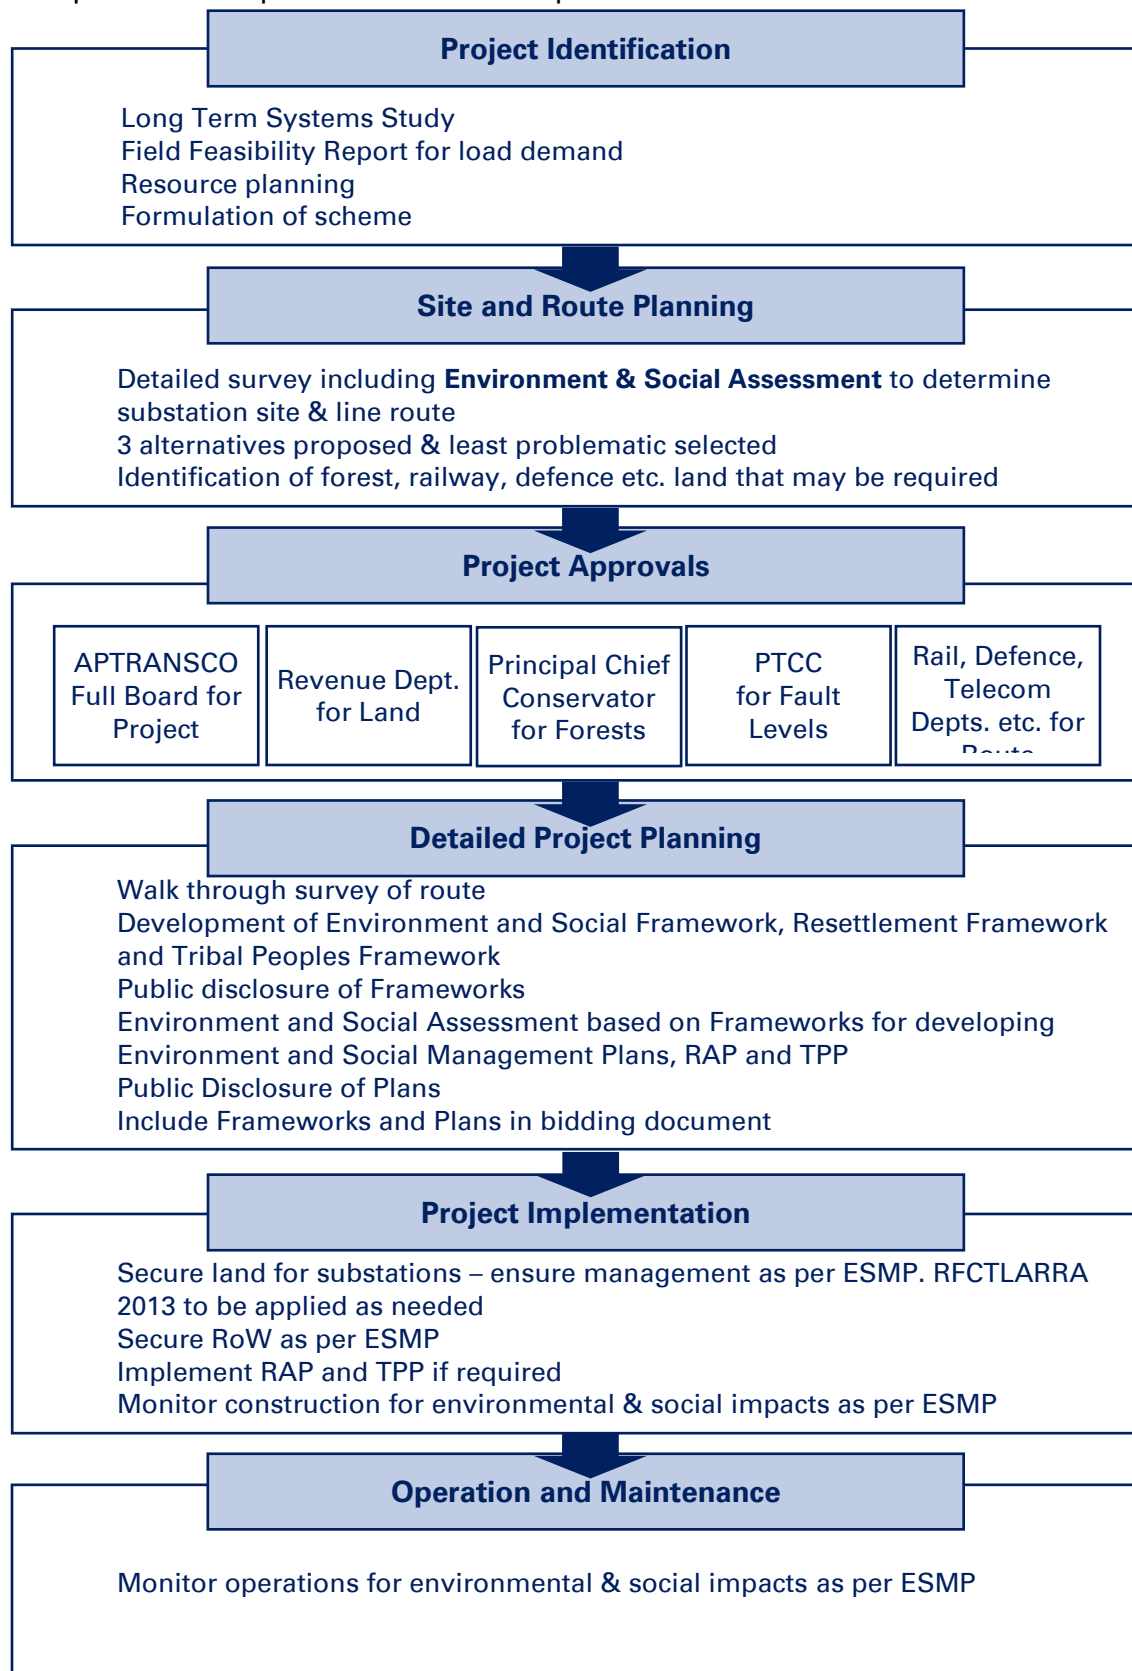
Project Identification

Long Term Systems Study
Field Feasibility Report for load demand
Resource planning
Formulation of scheme

Site and Route Planning

Detailed survey including **Environment & Social Assessment** to determine substation site & line route
3 alternatives proposed & least problematic selected
Identification of forest, railway, defence etc. land that may be required

Project Approvals

APTRANSCO Full Board for Project

Revenue Dept. for Land

Principal Chief Conservator for Forests

PTCC for Fault Levels

Rail, Defence, Telecom Depts. etc. for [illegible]

Detailed Project Planning

Walk through survey of route
Development of Environment and Social Framework, Resettlement Framework and Tribal Peoples Framework
Public disclosure of Frameworks
Environment and Social Assessment based on Frameworks for developing Environment and Social Management Plans, RAP and TPP
Public Disclosure of Plans
Include Frameworks and Plans in bidding document

Project Implementation

Secure land for substations – ensure management as per ESMP. RFCTLARRA 2013 to be applied as needed
Secure RoW as per ESMP
Implement RAP and TPP if required
Monitor construction for environmental & social impacts as per ESMP

Operation and Maintenance

Monitor operations for environmental & social impacts as per ESMP